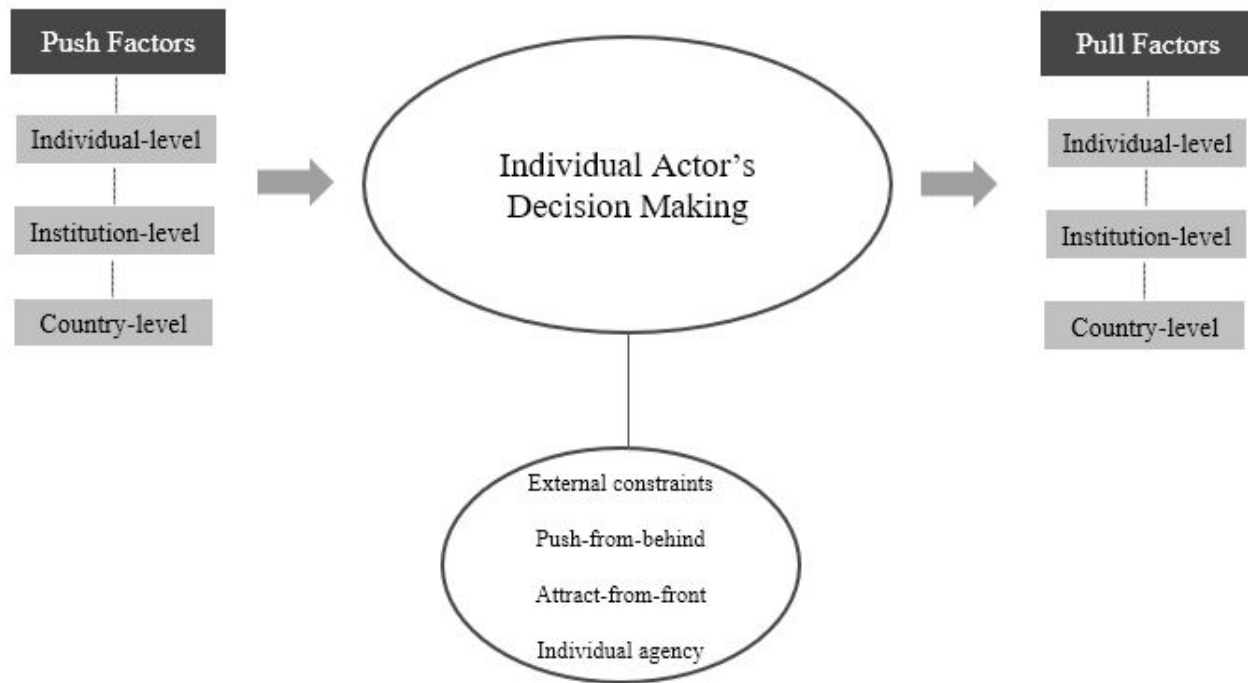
Push Factors

Individual-level

Institution-level

Country-level

Individual Actor's Decision Making

Pull Factors

Individual-level

Institution-level

Country-level

External constraints

Push-from-behind

Attract-from-front

Individual agency